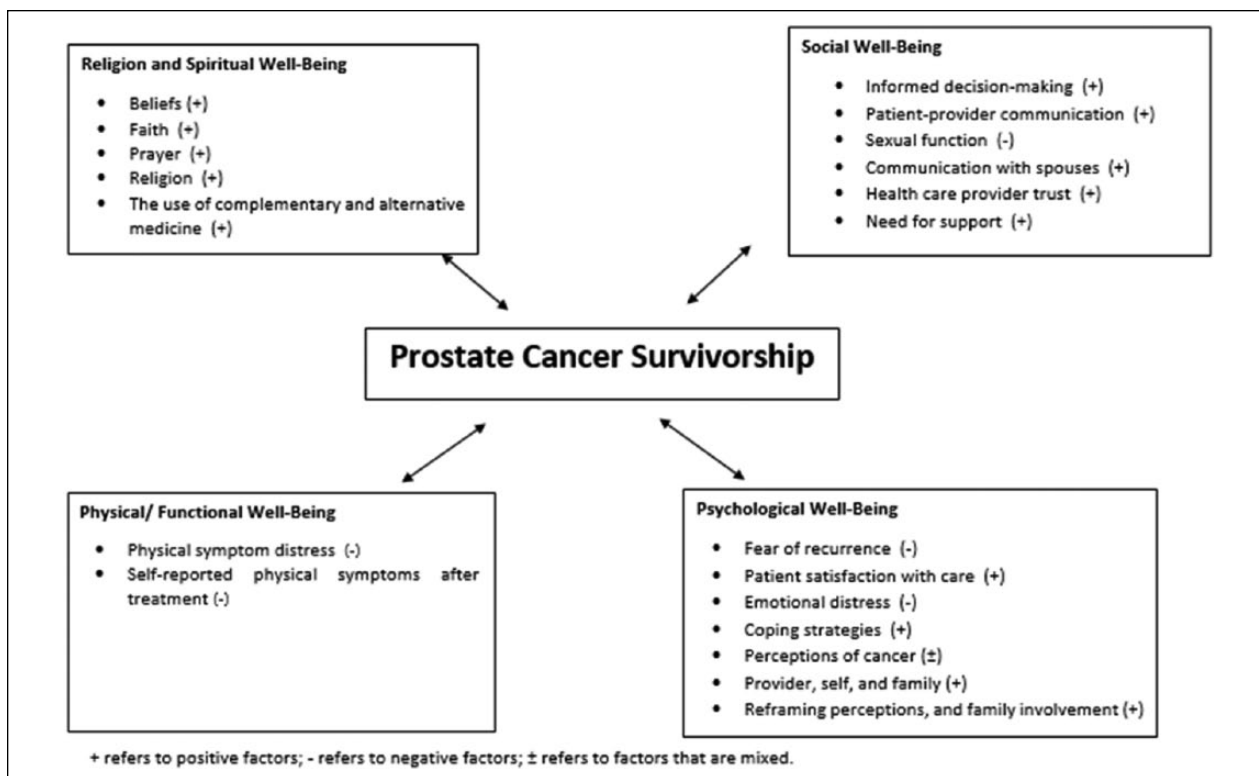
Religion and Spiritual Well-Being

- Beliefs (+)
- Faith (+)
- Prayer (+)
- Religion (+)
- The use of complementary and alternative medicine (+)

Social Well-Being

- Informed decision-making (+)
- Patient-provider communication (+)
- Sexual function (-)
- Communication with spouses (+)
- Health care provider trust (+)
- Need for support (+)

Prostate Cancer Survivorship

Physical/ Functional Well-Being

- Physical symptom distress (-)
- Self-reported physical symptoms after treatment (-)

Psychological Well-Being

- Fear of recurrence (-)
- Patient satisfaction with care (+)
- Emotional distress (-)
- Coping strategies (+)
- Perceptions of cancer (±)
- Provider, self, and family (+)
- Reframing perceptions, and family involvement (+)

+ refers to positive factors; - refers to negative factors; ± refers to factors that are mixed.